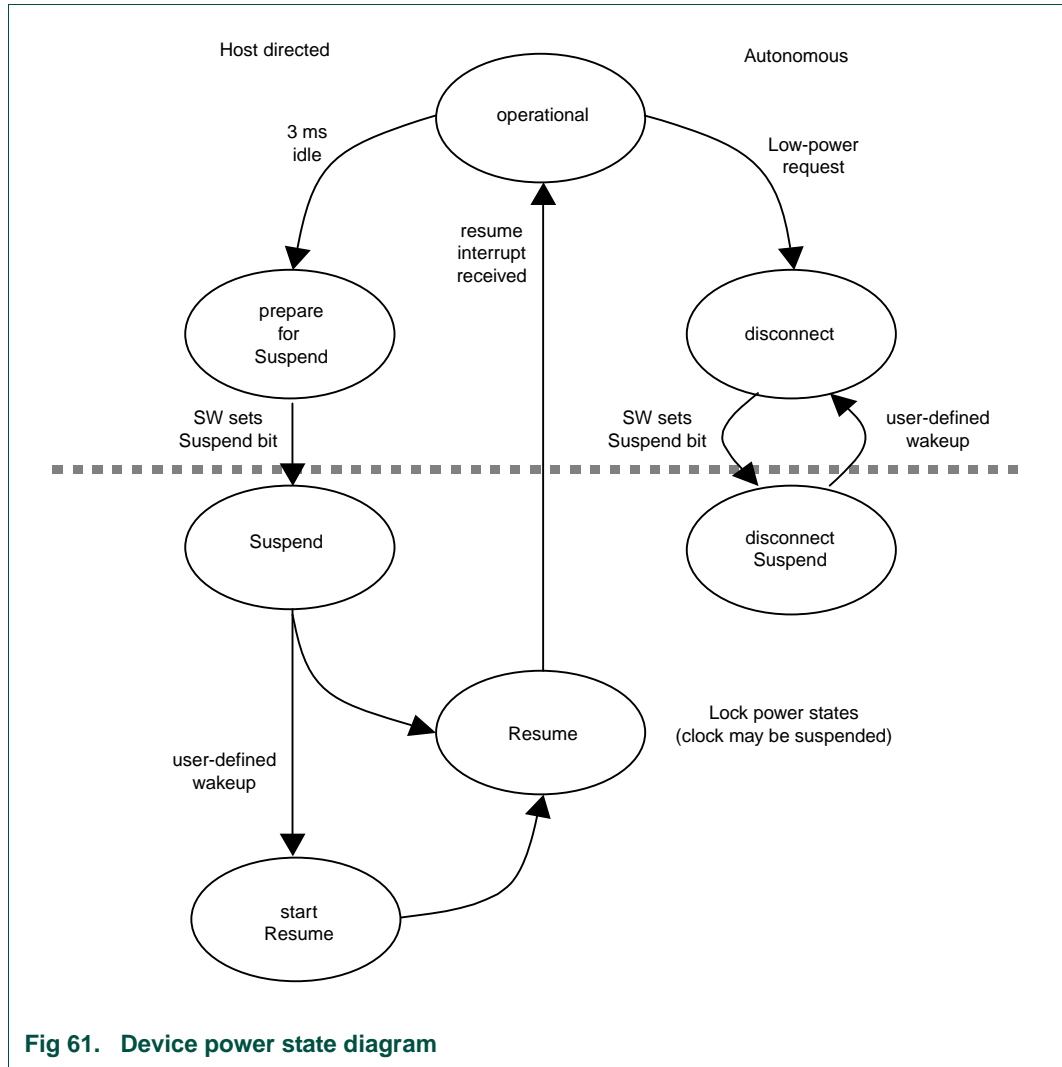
Host directed

Autonomous

operational

3 ms idle

Low-power request

resume interrupt received

prepare for Suspend

disconnect

SW sets Suspend bit

SW sets Suspend bit

user-defined wakeup

Suspend

disconnect Suspend

Resume

Lock power states (clock may be suspended)

user-defined wakeup

start Resume

Fig 61. Device power state diagram